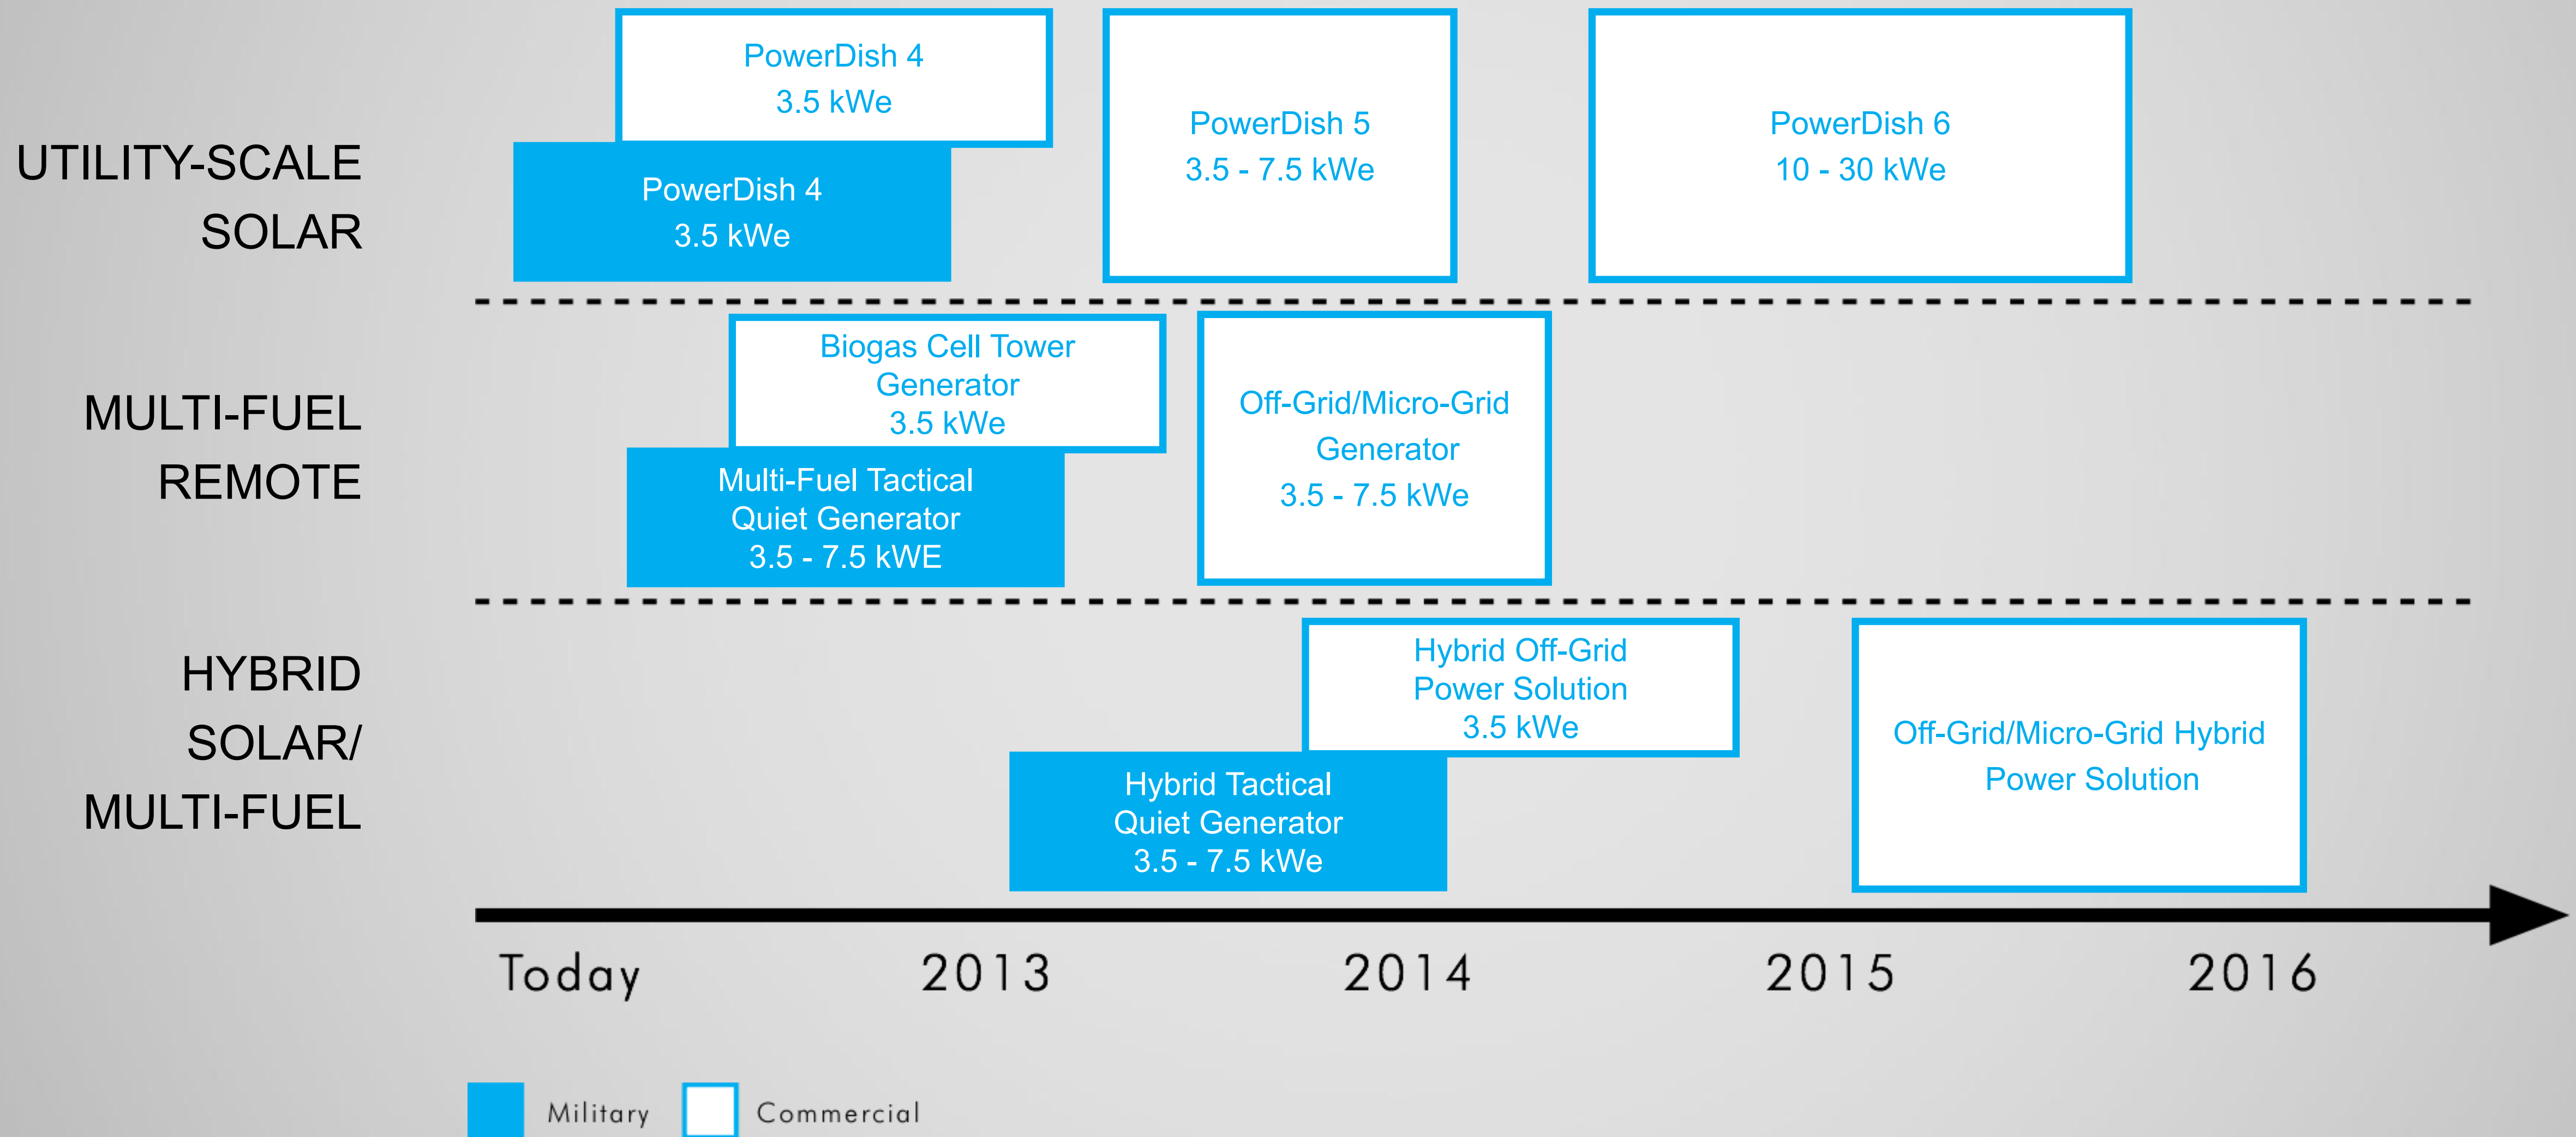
UTILITY-SCALE SOLAR

PowerDish 4
3.5 kWe

PowerDish 4
3.5 kWe

PowerDish 5
3.5 - 7.5 kWe

PowerDish 6
10 - 30 kWe

MULTI-FUEL REMOTE

Biogas Cell Tower Generator
3.5 kWe

Multi-Fuel Tactical Quiet Generator
3.5 - 7.5 kWE

Off-Grid/Micro-Grid Generator
3.5 - 7.5 kWe

HYBRID SOLAR/ MULTI-FUEL

Hybrid Off-Grid Power Solution
3.5 kWe

Hybrid Tactical Quiet Generator
3.5 - 7.5 kWe

Off-Grid/Micro-Grid Hybrid Power Solution

Today 2013 2014 2015 2016

Military Commercial